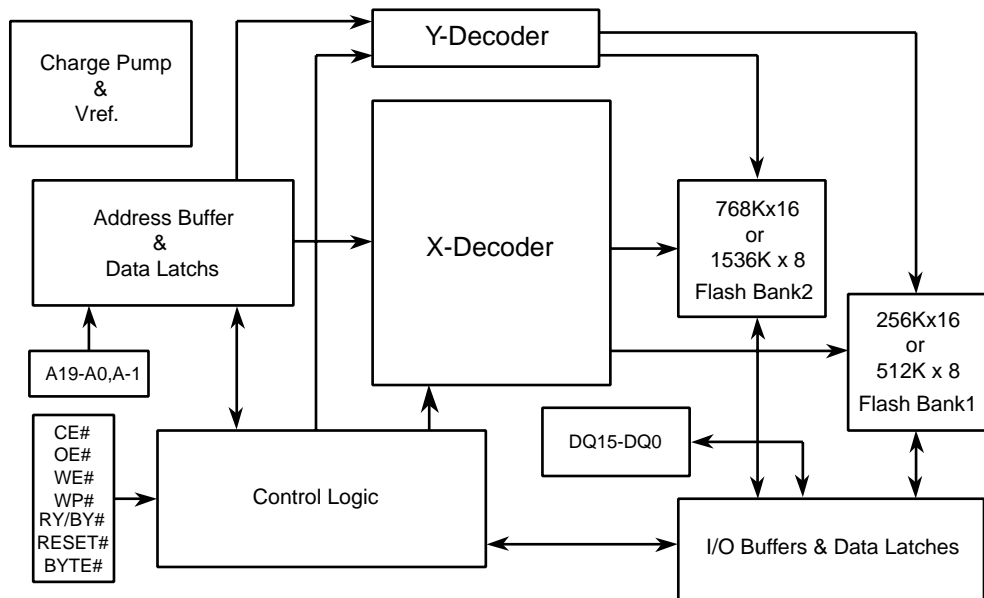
Charge Pump
&
Vref.

Y-Decoder

Address Buffer
&
Data Latchs

X-Decoder

768Kx16
or
1536K x 8
Flash Bank2

256Kx16
or
512K x 8
Flash Bank1

A19-A0,A-1

CE#
OE#
WE#
WP#
RY/BY#
RESET#
BYTE#

Control Logic

DQ15-DQ0

I/O Buffers & Data Latches